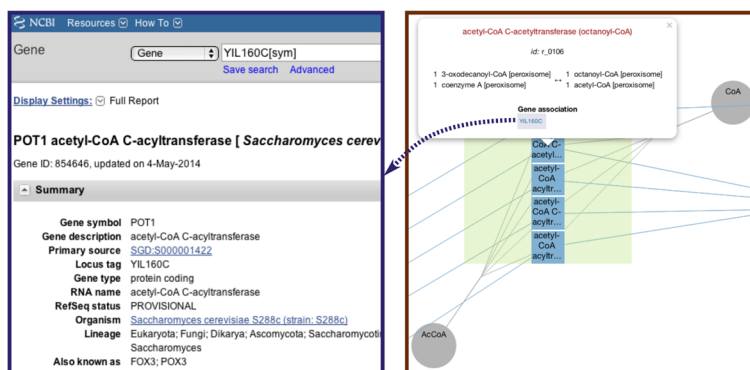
NCBI Resources How To

Gene Gene YIL160C[sym]

Save search Advanced

Display Settings: Full Report

POT1 acetyl-CoA C-acyltransferase [ Saccharomyces cerev

Gene ID: 854646, updated on 4-May-2014

Summary

| | |
|---|---|
| Gene symbol | POT1 |
| Gene description | acetyl-CoA C-acyltransferase |
| Primary source | SGD:S000001422 |
| Locus tag | YIL160C |
| Gene type | protein coding |
| RNA name | acetyl-CoA C-acyltransferase |
| RefSeq status | PROVISIONAL |
| Organism | Saccharomyces cerevisiae S288c (strain: S288c) |
| Lineage | Eukaryota; Fungi; Dikarya; Ascomycota; Saccharomycoti Saccharomyces |
| Also known as | FOX3; POX3 |

acetyl-CoA C-acetyltransferase (octanoyl-CoA)

×

id: r_0106

1 3-oxodecanoyl-CoA [peroxisome] 1 coenzyme A [peroxisome] ↔ 1 octanoyl-CoA [peroxisome] 1 acetyl-CoA [peroxisome]

Gene association

YIL160C

CoA C-acetyl...

acetyl-CoA C-acyltr...

acetyl-CoA C-acyltr...

acetyl-CoA acyltr...

CoA

AcCoA